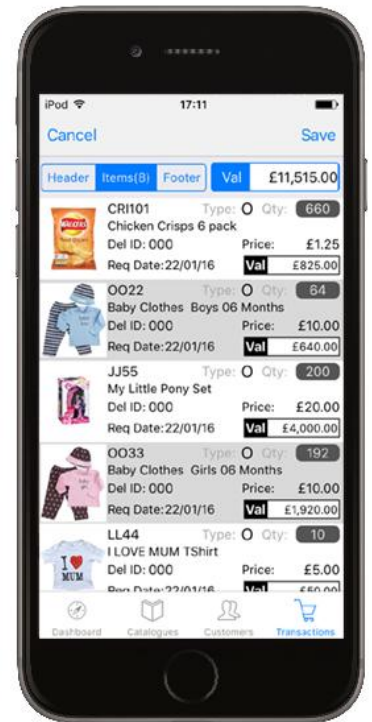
iPod 17:11

Cancel Save

Header Items(8) Footer Val £11,515.00

WALKERS

CRI101 Type: O Qty: 660
Chicken Crisps 6 pack
Del ID: 000 Price: £1.25
Req Date:22/01/16 Val £825.00

OO22 Type: O Qty: 64
Baby Clothes Boys 06 Months
Del ID: 000 Price: £10.00
Req Date:22/01/16 Val £640.00

JJ55 Type: O Qty: 200
My Little Pony Set
Del ID: 000 Price: £20.00
Req Date:22/01/16 Val £4,000.00

OO33 Type: O Qty: 192
Baby Clothes Girls 06 Months
Del ID: 000 Price: £10.00
Req Date:22/01/16 Val £1,920.00

LL44 Type: O Qty: 10
I LOVE MUM TShirt
I ♥ MUM
Del ID: 000 Price: £5.00
Req Date:22/01/16 Val £50.00

Dashboard Catalogues Customers Transactions